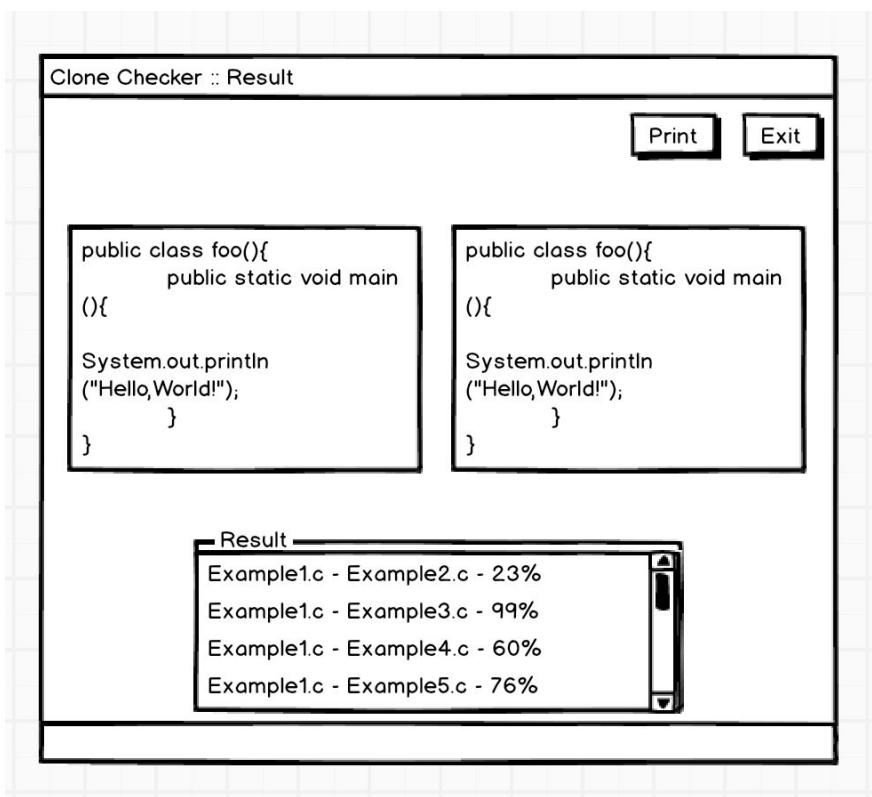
Clone Checker :: Result

Print

Exit

public class foo(){
public static void main
(){

System.out.println
("Hello,World!");
}
}

public class foo(){
public static void main
(){

System.out.println
("Hello,World!");
}
}

Result

Example1.c - Example2.c - 23%

Example1.c - Example3.c - 99%

Example1.c - Example4.c - 60%

Example1.c - Example5.c - 76%